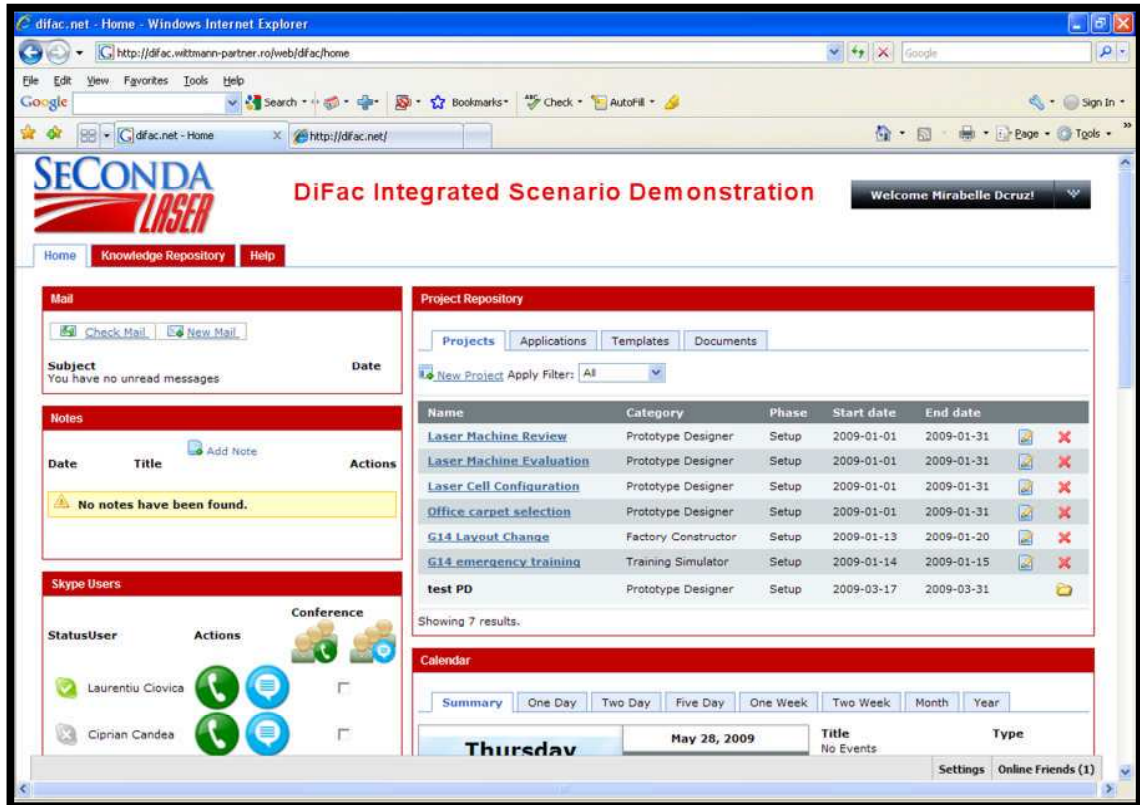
difac.net - Home - Windows Internet Explorer

http://difac.wittmann-partner.ro/web/difac/home

Google

File Edit View Favorites Tools Help

Google Search Bookmarks Check AutoFill Sign In

difac.net - Home http://difac.net/

Page Tools

SECONDA LASER

DiFac Integrated Scenario Demonstration

Welcome Mirabelle Dcruz!

Home Knowledge Repository Help

Mail

Check Mail New Mail

Subject Date
You have no unread messages

Notes

Date Title Add Note Actions

No notes have been found.

Skype Users

StatusUser Actions Conference

Laurentiu Ciovica

Ciprian Candea

Project Repository

Projects Applications Templates Documents

New Project Apply Filter: All

| Name | Category | Phase | Start date | End date |
|---|---|---|---|---|
| Laser Machine Review | Prototype Designer | Setup | 2009-01-01 | 2009-01-31 |
| Laser Machine Evaluation | Prototype Designer | Setup | 2009-01-01 | 2009-01-31 |
| Laser Cell Configuration | Prototype Designer | Setup | 2009-01-01 | 2009-01-31 |
| Office carpet selection | Prototype Designer | Setup | 2009-01-01 | 2009-01-31 |
| G14 Layout Change | Factory Constructor | Setup | 2009-01-13 | 2009-01-20 |
| G14 emergency training | Training Simulator | Setup | 2009-01-14 | 2009-01-15 |
| test PD | Prototype Designer | Setup | 2009-03-17 | 2009-03-31 |

Showing 7 results.

Calendar

Summary One Day Two Day Five Day One Week Two Week Month Year

Thursday May 28, 2009

Title Type
No Events

Settings Online Friends (1)